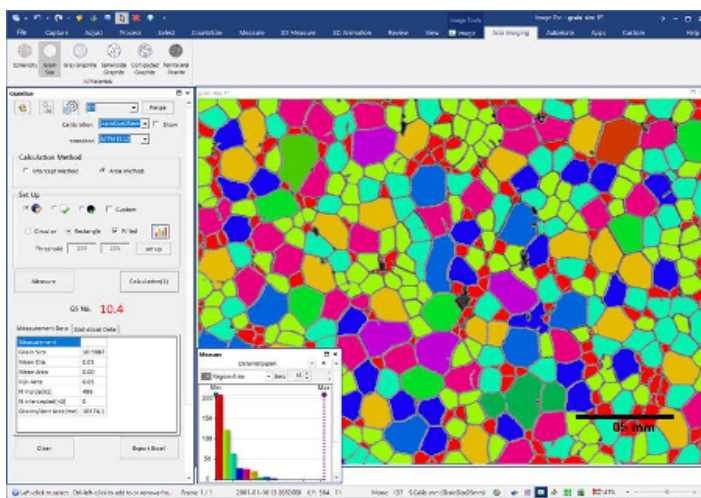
Image Tools
File Capture Adjust Process Select Count/Size Measure 3D Measure 3D Animation Review View Image Side Imaging Automate Apps Carbide Help
Nodularity Grain Size Graphite Spheroidal Graphite Compacted Graphite Vermicular Graphite
All Materials
Grain Size
Range
Calibration Show
Standard ASTM E112
Calculation Method
Intercept Method
Area Method
Set Up
Custom
Circular Rectangle Filled
Threshold set up
Measure
Calculation(C)
GS No. 10.4
Measurement Data Statistical Data
Measurement
Grain Size
Mean Dia.
Mean Area
Min Area
N Intercepts
N Intercepts
Grains/Unit Area
Clear
Export Excel
Measure
Region Area
Bins
Min
Max
200
150
100
50
0
0.5 mm
Left click to select. Ctrl-left click to add to or remove fro... Frame: 1/1